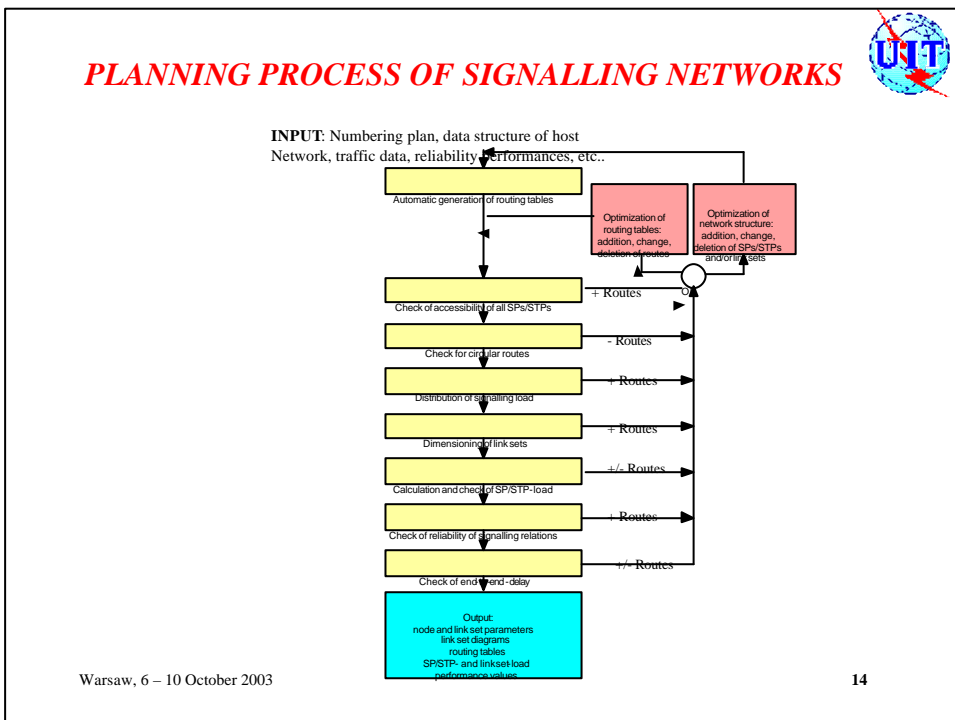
PLANNING PROCESS OF SIGNALLING NETWORKS

UIT

INPUT: Numbering plan, data structure of host Network, traffic data, reliability performances, etc..

Automatic generation of routing tables

Optimization of routing tables: addition, change, deletion of routes

Optimization of network structure: addition, change, deletion of SPs/STPs and/or link sets

Check of accessibility of all SPs/STPs

+ Routes

O

Check for circular routes

- Routes

Distribution of signalling load

+ Routes

Dimensioning of link sets

+ Routes

Calculation and check of SP/STP-load

+/- Routes

Check of reliability of signalling relations

+ Routes

Check of end-to-end-delay

+/- Routes

Output:
node and link set parameters
link set diagrams
routing tables
SP/STP- and linkset-load
performance values

Warsaw, 6 – 10 October 2003

14